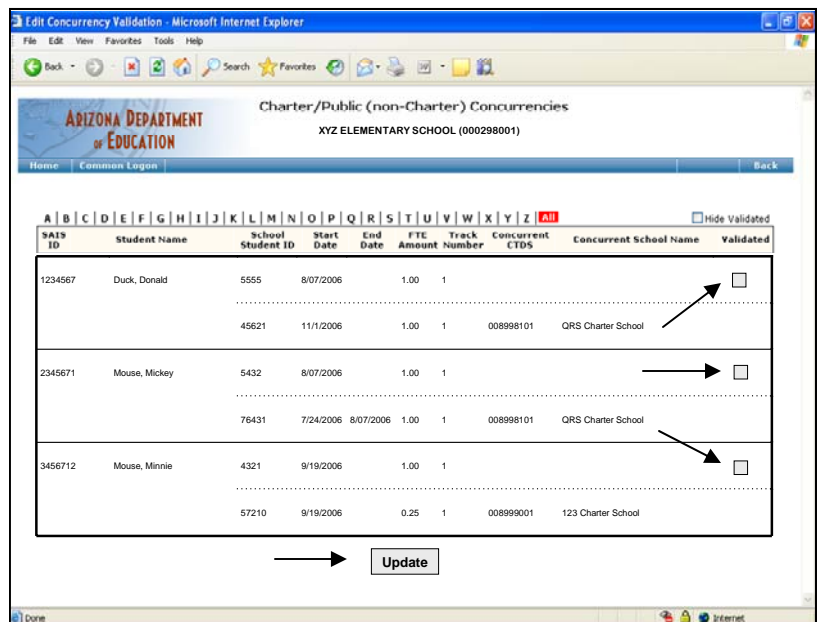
Edit Concurrency Validation - Microsoft Internet Explorer

File Edit View Favorites Tools Help

Back Search Favorites

ARIZONA DEPARTMENT of EDUCATION

Charter/Public (non-Charter) Concurrencies

XYZ ELEMENTARY SCHOOL (000298001)

Home | Common Logon | Back

A | B | C | D | E | F | G | H | I | J | K | L | M | N | O | P | Q | R | S | T | U | V | W | X | Y | Z | All

Hide Validated

| SAIS ID | Student Name | School Student ID | Start Date | End Date | FTE Amount | Track Number | Concurrent CTDS | Concurrent School Name | Validated |
|---|---|---|---|---|---|---|---|---|---|
| 1234567 | Duck, Donald | 5555 | 8/07/2006 | | 1.00 | 1 | | | |
| | | 45621 | 11/1/2006 | | 1.00 | 1 | 008998101 | QRS Charter School | |
| 2345671 | Mouse, Mickey | 5432 | 8/07/2006 | | 1.00 | 1 | | | |
| | | 76431 | 7/24/2006 | 8/07/2006 | 1.00 | 1 | 008998101 | QRS Charter School | |
| 3456712 | Mouse, Minnie | 4321 | 9/19/2006 | | 1.00 | 1 | | | |
| | | 57210 | 9/19/2006 | | 0.25 | 1 | 008999001 | 123 Charter School | |

Update

Done

Internet